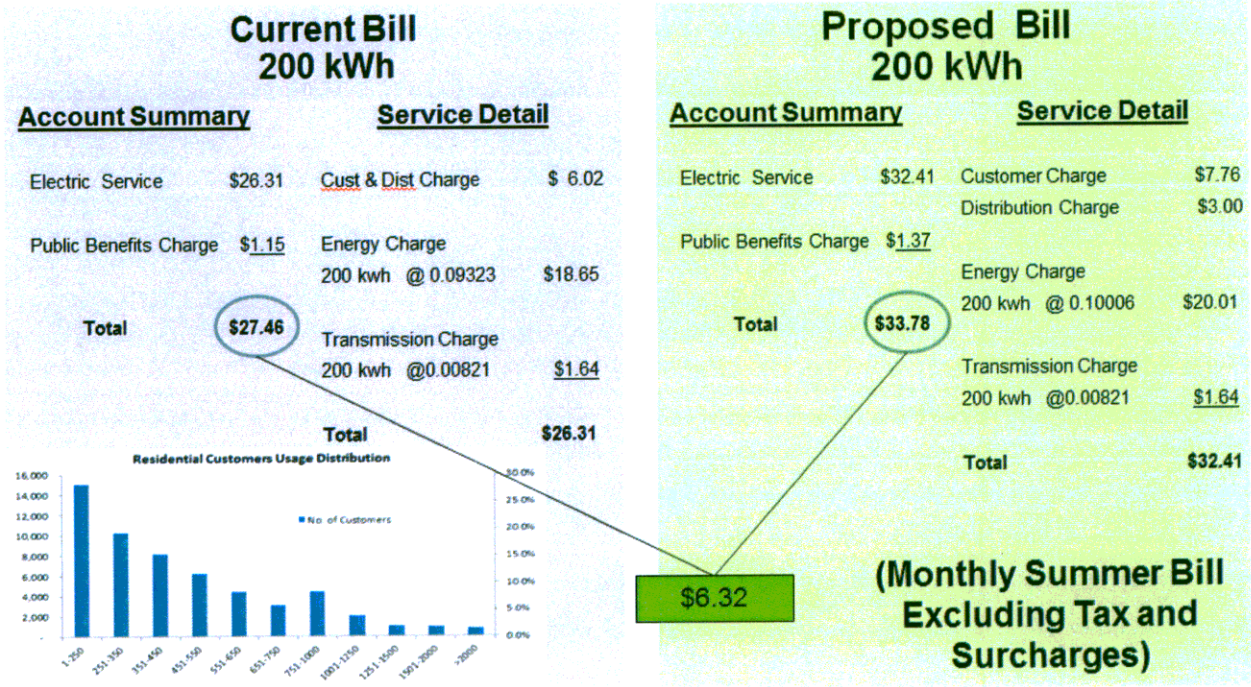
Current Bill
200 kWh

Account Summary

Electric Service $26.31

Public Benefits Charge $1.15

Total $27.46

Service Detail

Cust & Dist Charge $ 6.02

Energy Charge
200 kwh @ 0.09323 $18.65

Transmission Charge
200 kwh @0.00821 $1.64

Total $26.31

Residential Customers Usage Distribution

16,000
14,000
12,000
10,000
8,000
6,000
4,000
2,000
-

30.0%
25.0%
20.0%
15.0%
10.0%
5.0%
0.0%

No. of Customers

1-250
251-350
351-450
451-550
551-650
651-750
751-1000
1001-1250
1251-1500
1501-2000
>2000

$6.32

Proposed Bill
200 kWh

Account Summary

Electric Service $32.41

Public Benefits Charge $1.37

Total $33.78

Service Detail

Customer Charge $7.76
Distribution Charge $3.00

Energy Charge
200 kwh @ 0.10006 $20.01

Transmission Charge
200 kwh @0.00821 $1.64

Total $32.41

(Monthly Summer Bill Excluding Tax and Surcharges)